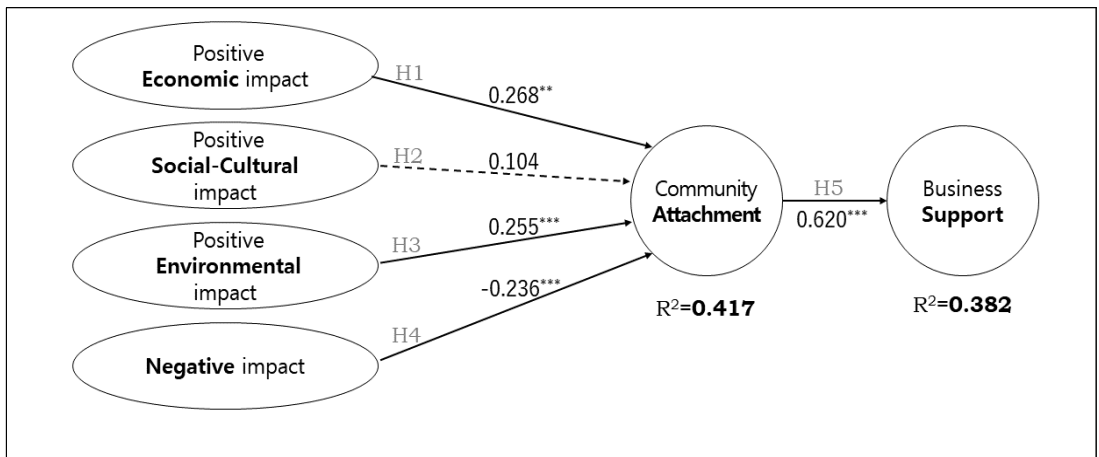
Positive **Economic** impact

H1

$0.268^{**}$

Positive **Social-Cultural** impact

H2

0.104

Positive **Environmental** impact

H3

$0.255^{***}$

$-0.236^{***}$

H4

**Negative** impact

Community **Attachment**

$R^2$=**0.417**

H5

$0.620^{***}$

Business **Support**

$R^2$=**0.382**